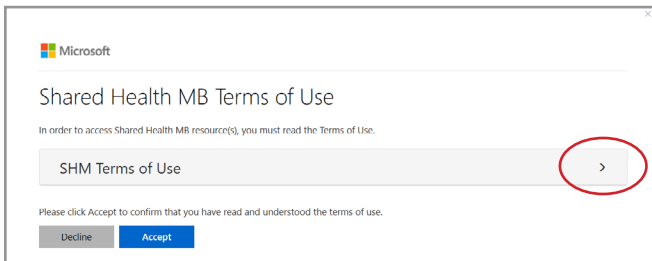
Microsoft

Shared Health MB Terms of Use

In order to access Shared Health MB resource(s), you must read the Terms of Use.

SHM Terms of Use

>

Please click Accept to confirm that you have read and understood the terms of use.

Decline

Accept